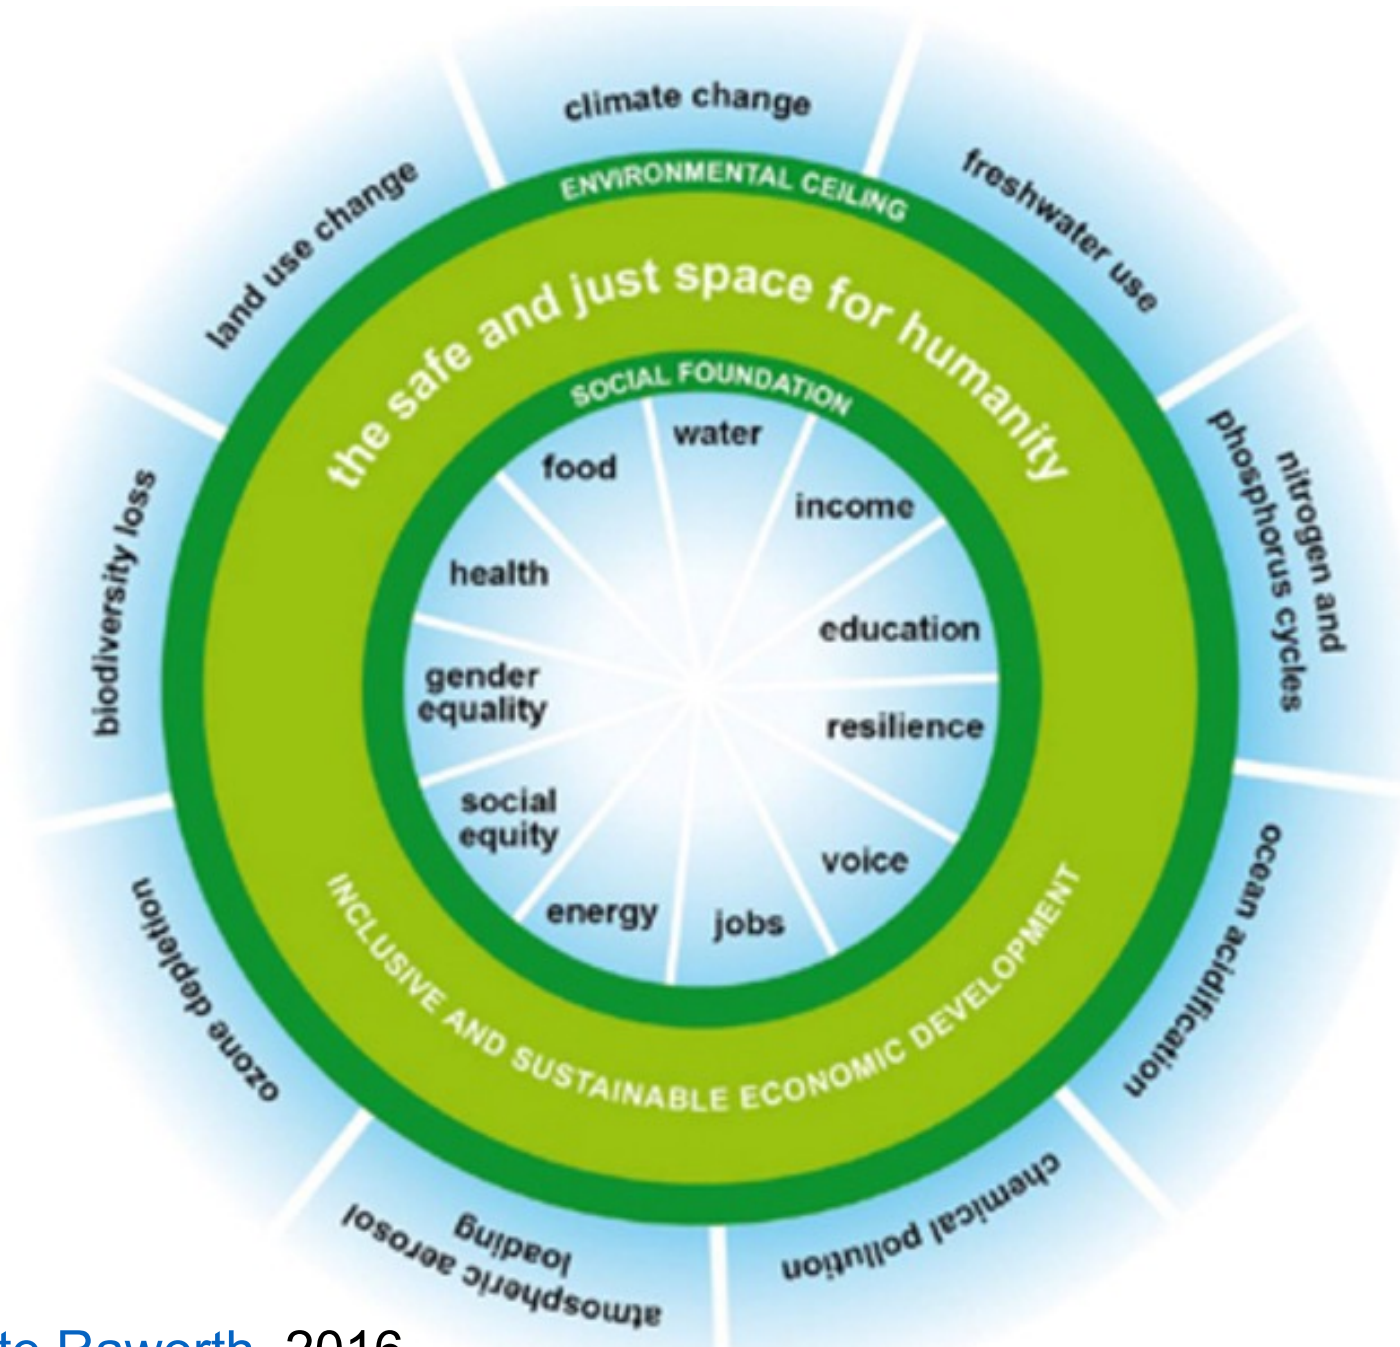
climate change
freshwater use
nitrogen and phosphorus cycles
ocean acidification
chemical pollution
atmospheric aerosol loading
ozone depletion
biodiversity loss
land use change

ENVIRONMENTAL CEILING
the safe and just space for humanity
SOCIAL FOUNDATION

water
income
education
resilience
voice
jobs
energy
social equity
gender equality
health
food

INCLUSIVE AND SUSTAINABLE ECONOMIC DEVELOPMENT

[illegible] Raworth, 2016